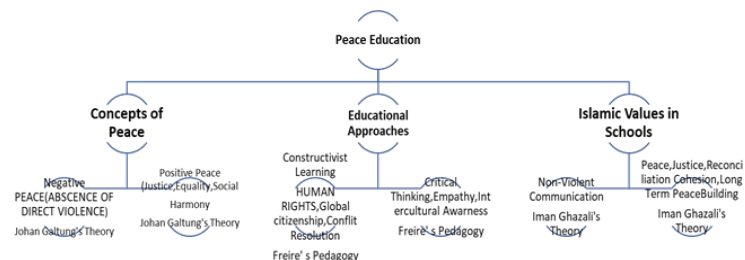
Peace Education

Concepts of Peace

Negative PEACE(ABSCENCE OF DIRECT VIOLENCE)

Johan Galtung's Theory

Positive Peace (Justice,Equality,Social Harmony

Johan Galtung's Theory

Educational Approaches

Constructivist Learning

HUMAN RIGHTS,Global citizenship,Conflit Resolution

Freire' s Pedagogy

Critical Thinking,Empathy,Intercultural Awarness

Freire' s Pedagogy

Islamic Values in Schools

Non-Violent Communication

Iman Ghazali's Theory

Peace,Justice,Reconciliation Cohesion,Long Term PeaceBuilding

Iman Ghazali's Theory